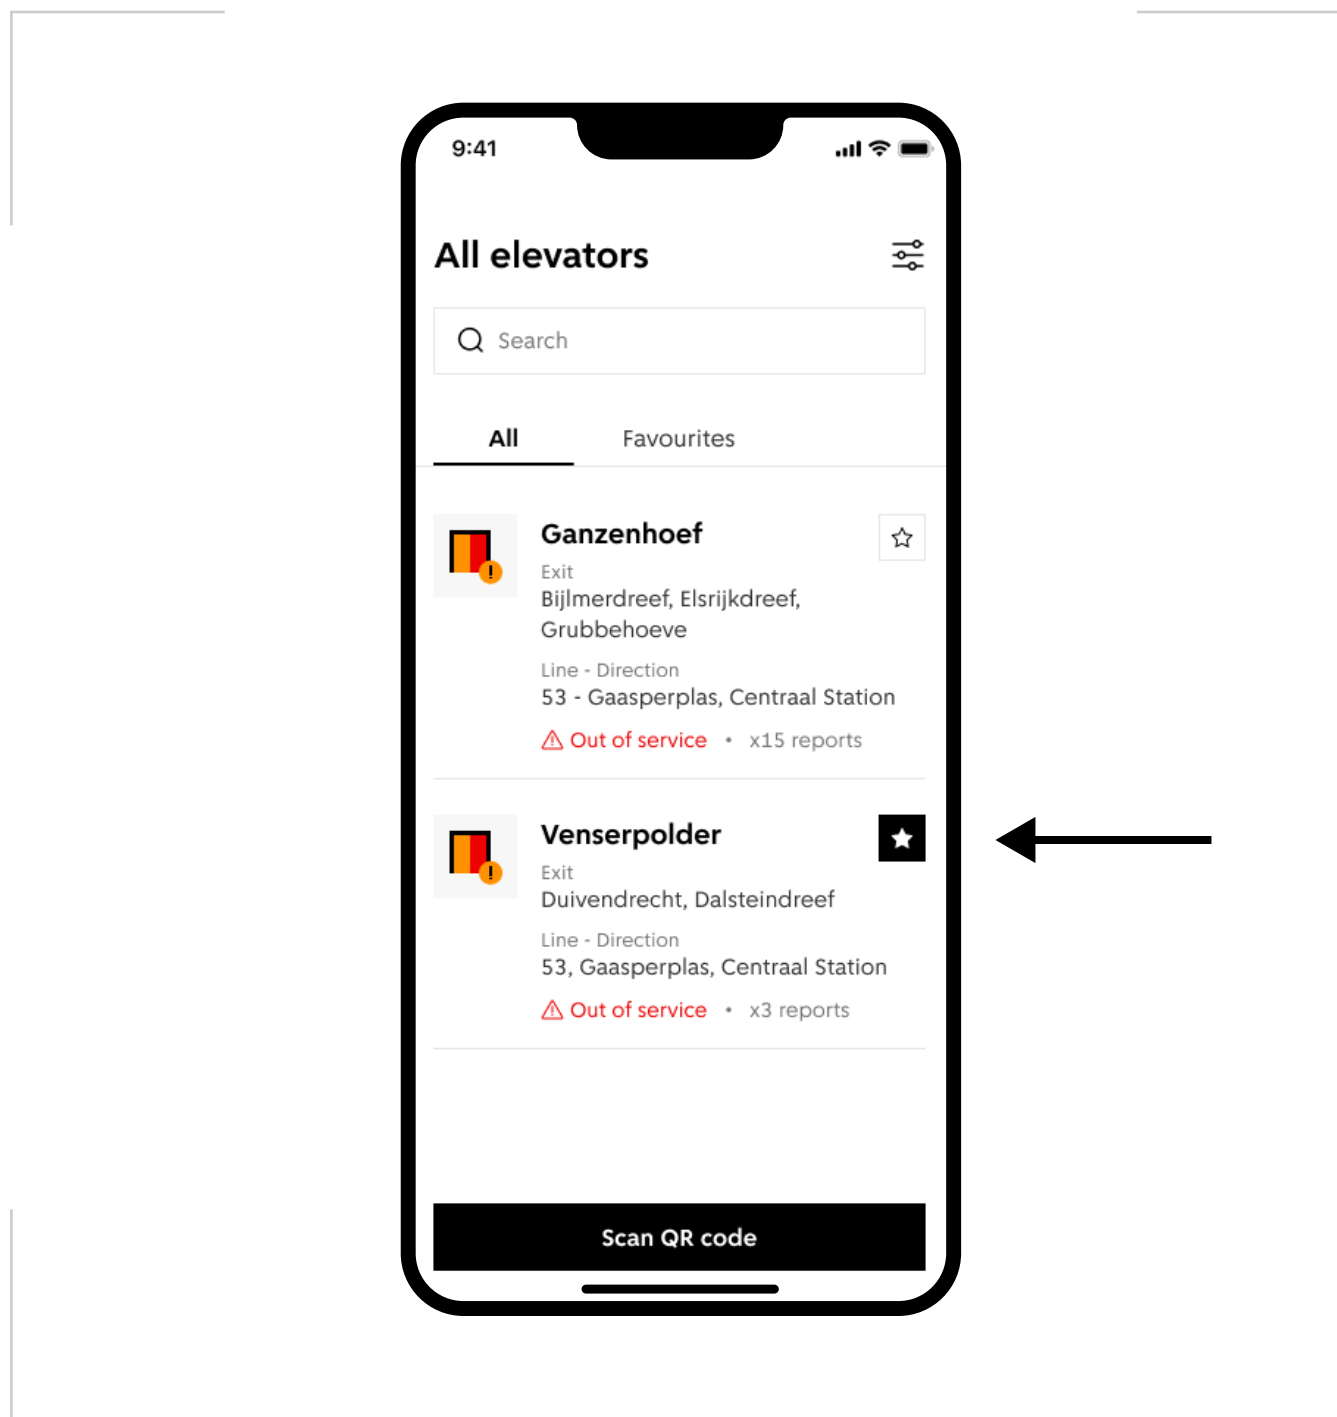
9:41

All elevators

Search

All

Favourites

Ganzenhoef

Exit

Bijlmerdreef, Elsrijkdreef, Grubbehoeve

Line - Direction

53 - Gaasperplas, Centraal Station

Out of service • x15 reports

Venserpolder

Exit

Duivendrecht, Dalsteindreef

Line - Direction

53, Gaasperplas, Centraal Station

Out of service • x3 reports

Scan QR code